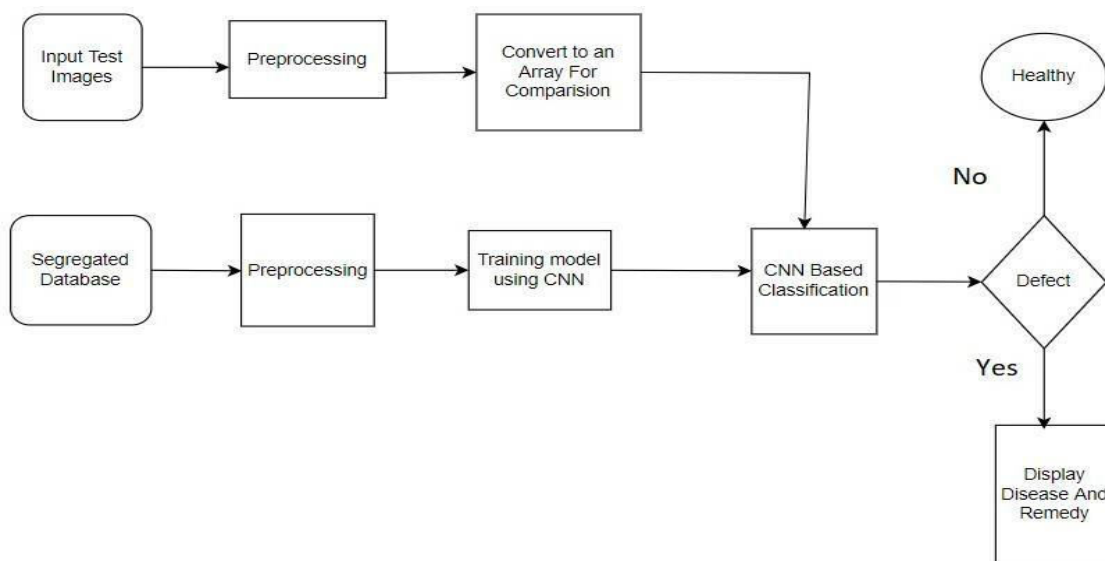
Input Test Images

Preprocessing

Convert to an Array For Comparision

Healthy

No

Segregated Database

Preprocessing

Training model using CNN

CNN Based Classification

Defect

Yes

Display Disease And Remedy